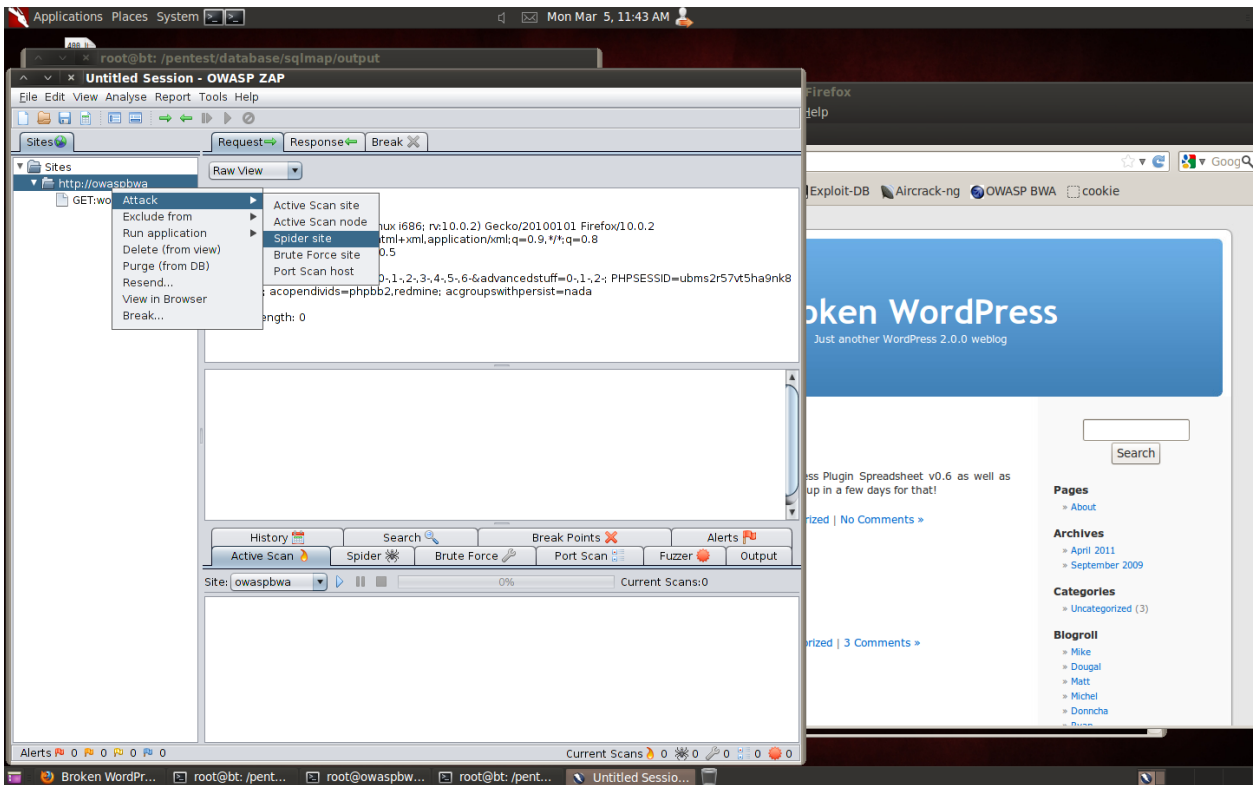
Applications Places System

Mon Mar 5, 11:43 AM

root@bt: /pentest/database/sqlmap/output

Untitled Session - OWASP ZAP

File Edit View Analyse Report Tools Help

Sites

Request Response Break

Raw View

Sites
http://owaspbwa
GET:wo

Attack
Exclude from
Run application
Delete (from view)
Purge (from DB)
Resend...
View in Browser
Break...

Active Scan site
Active Scan node
Spider site
Brute Force site
Port Scan host

nux i686; rv:10.0.2) Gecko/20100101 Firefox/10.0.2
tml+xml,application/xml;q=0.9,*/*;q=0.8
0.5

0,-1,-2,-3,-4,-5,-6-&advancedstuff=0,-1,-2,-; PHPSESSID=ubms2r57vt5ha9nk8
acopendivids=phpbb2,redmine; acgroupswithpersist=nada

ength: 0

History | Search | Break Points | Alerts
Active Scan | Spider | Brute Force | Port Scan | Fuzzer | Output

Site: owaspbwa 0% Current Scans:0

Alerts 0 0 0 0

Current Scans 0 0 0 0 0

Firefox
elp

Exploit-DB Aircrack-ng OWASP BWA cookie

oken WordPress
Just another WordPress 2.0.0 weblog

Search

ss Plugin Spreadsheet v0.6 as well as
up in a few days for that!

rized | No Comments »

orized | 3 Comments »

Pages
» About

Archives
» April 2011
» September 2009

Categories
» Uncategorized (3)

Blogroll
» Mike
» Dougal
» Matt
» Michel
» Donncha

Broken WordPr... root@bt: /pent... root@owaspbw... root@bt: /pent... Untitled Sessio...